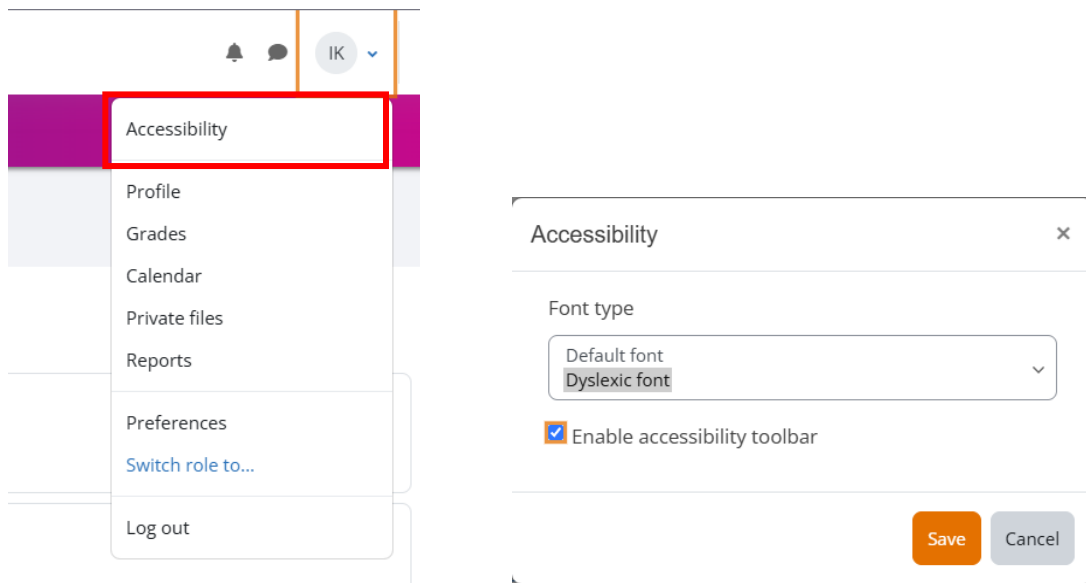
IK

Accessibility

Profile

Grades

Calendar

Private files

Reports

Preferences

Switch role to...

Log out

Accessibility ×

Font type

Default font
Dyslexic font

Enable accessibility toolbar

Save Cancel